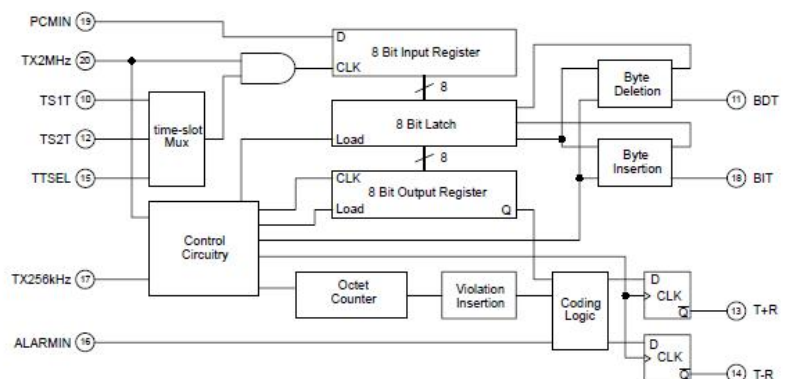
PCMIN 19
TX2MHz 20
TS1T 10
TS2T 12
TTSEL 15
TX256kHz 17
ALARMIN 16

D
8 Bit Input Register
CLK

8

8 Bit Latch
Load

8

CLK
8 Bit Output Register
Load
Q

time-slot Mux

Control Circuitry

Octet Counter

Violation Insertion

Coding Logic

Byte Deletion

Byte Insertion

D
CLK
$\overline{Q}$

D
CLK
$\overline{Q}$

11 BDT
18 BIT
13 T+R
14 T-R